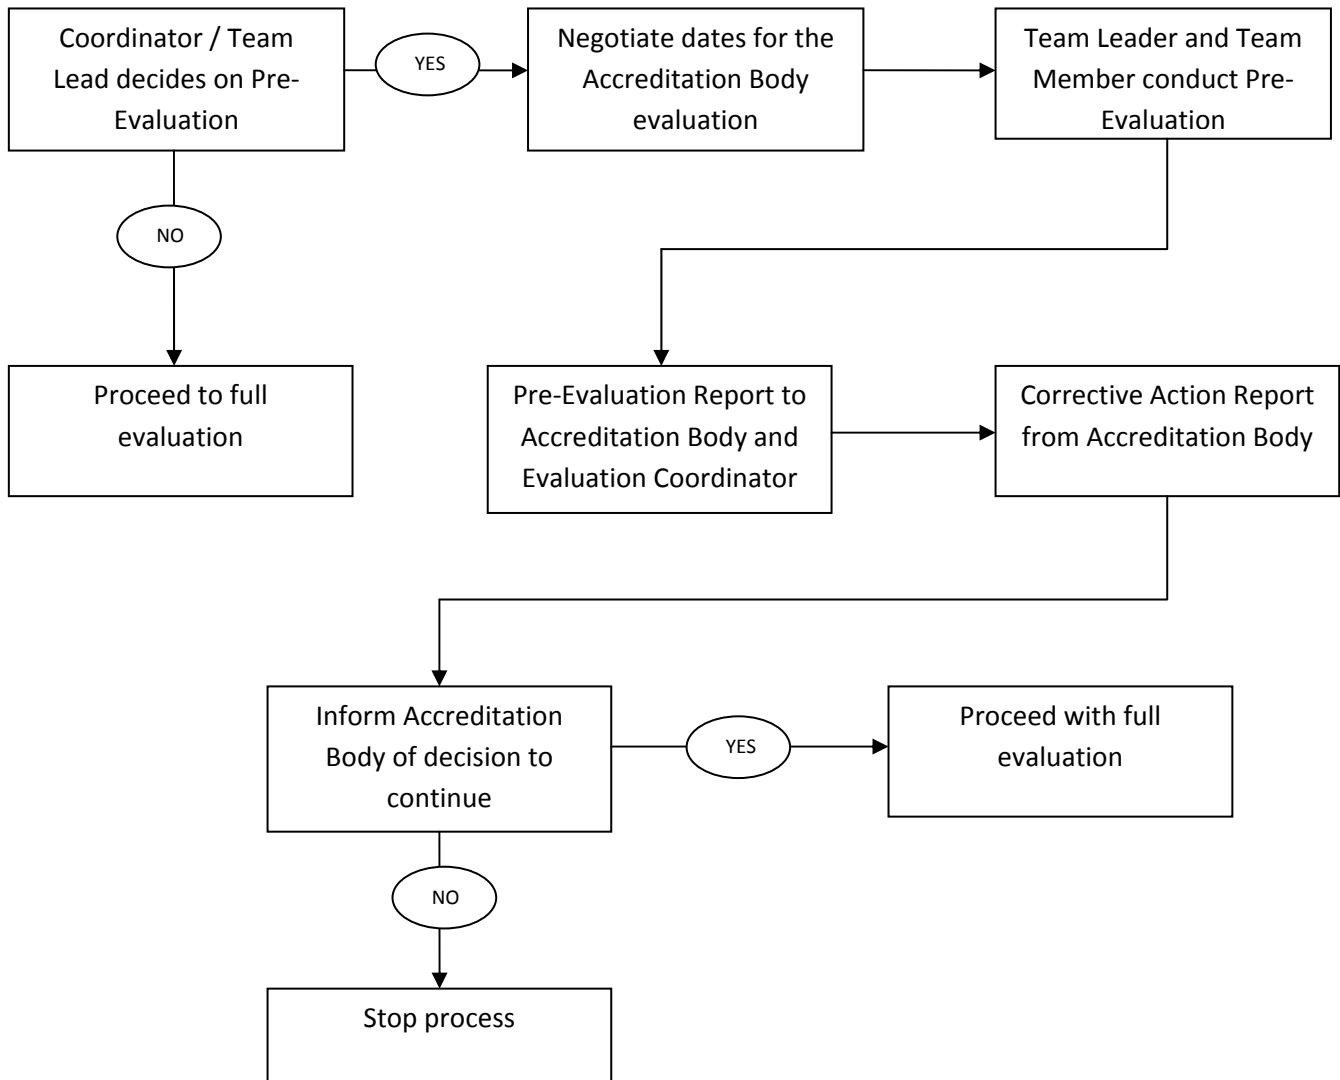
Coordinator / Team Lead decides on Pre-Evaluation

YES

Negotiate dates for the Accreditation Body evaluation

Team Leader and Team Member conduct Pre-Evaluation

NO

Proceed to full evaluation

Pre-Evaluation Report to Accreditation Body and Evaluation Coordinator

Corrective Action Report from Accreditation Body

Inform Accreditation Body of decision to continue

YES

Proceed with full evaluation

NO

Stop process